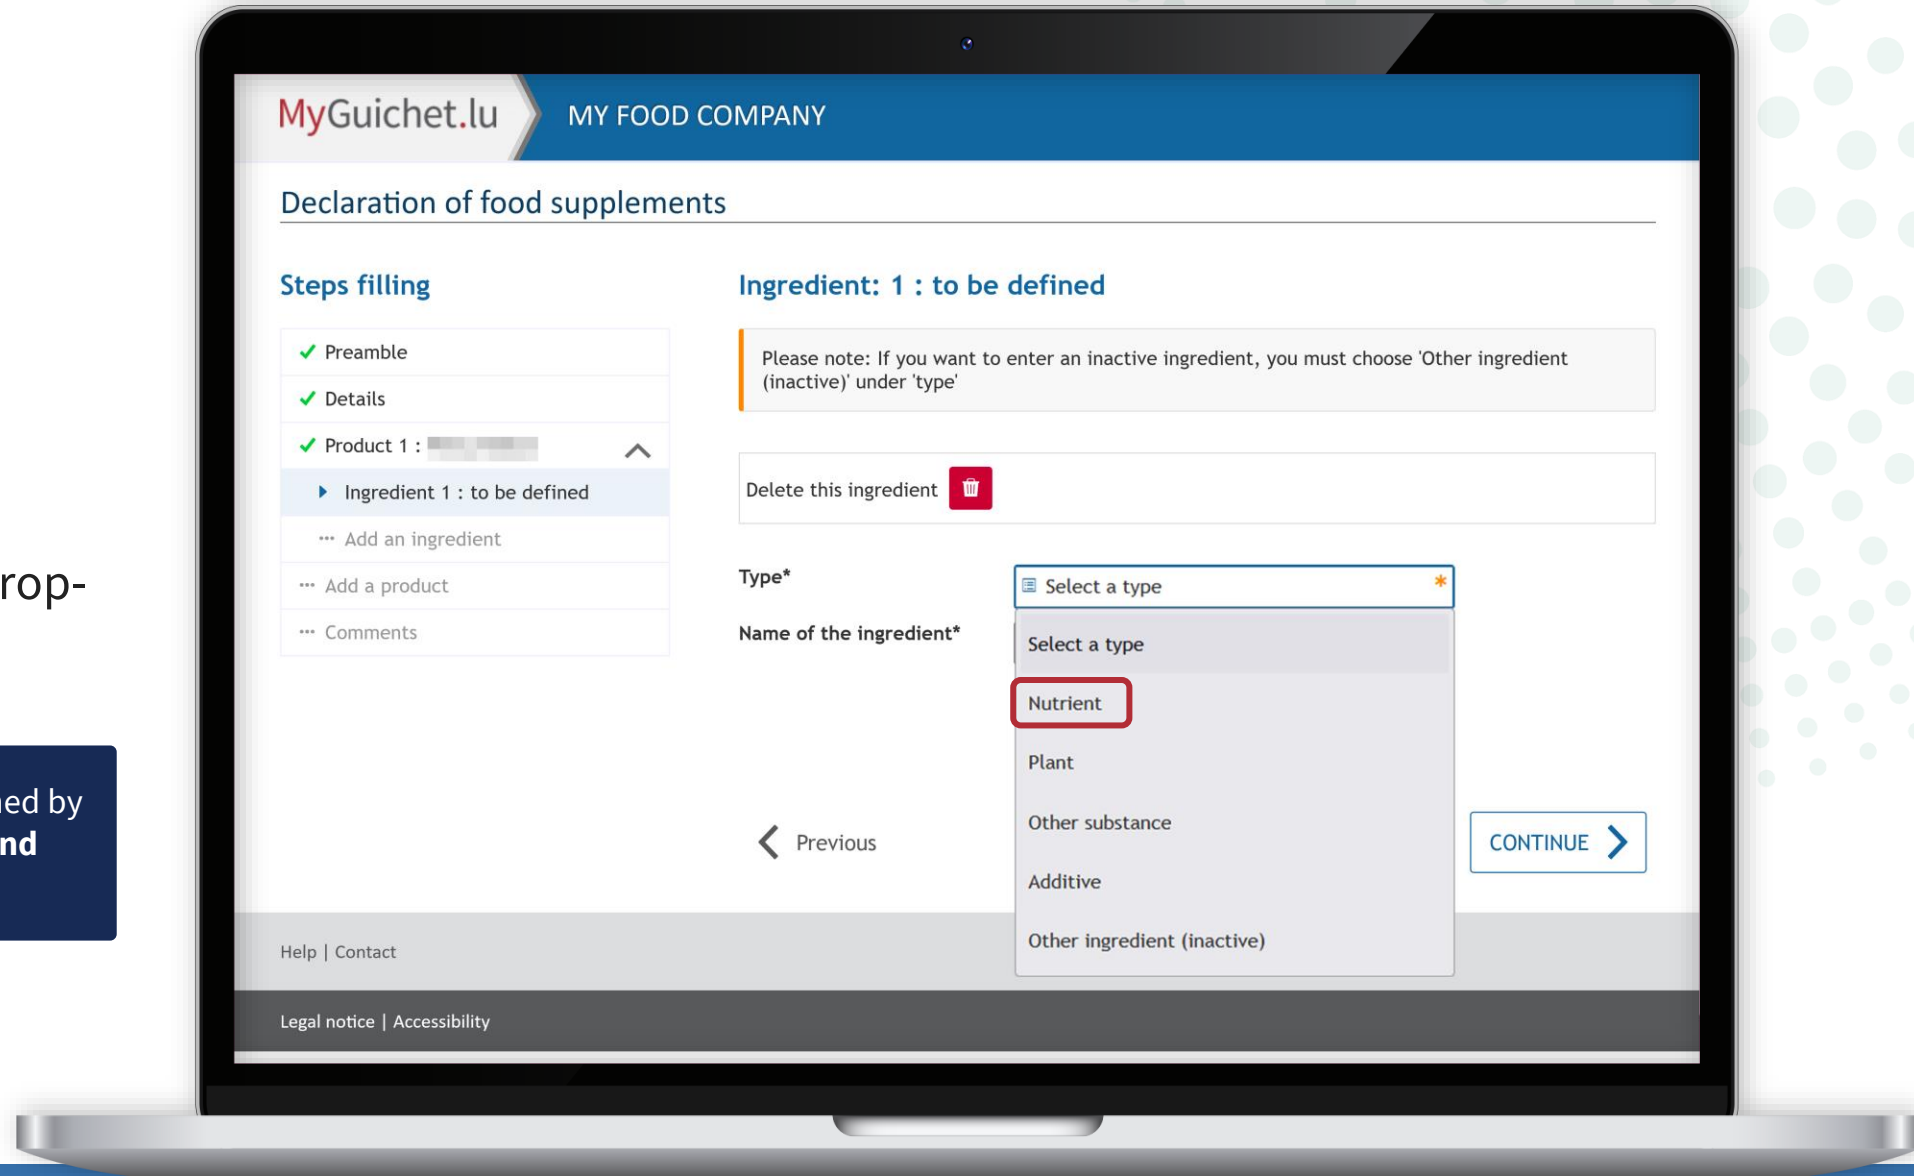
rop-

ed by
nd

MyGuichet.lu
MY FOOD COMPANY

Declaration of food supplements

Steps filling

✓ Preamble
✓ Details
✓ Product 1 : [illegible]
Ingredient 1 : to be defined
Add an ingredient
Add a product
Comments

Ingredient: 1 : to be defined

Please note: If you want to enter an inactive ingredient, you must choose 'Other ingredient (inactive)' under 'type'

Delete this ingredient

Type*
Select a type *

Name of the ingredient*

Select a type
Nutrient
Plant
Other substance
Additive
Other ingredient (inactive)

Previous

CONTINUE

Help | Contact

Legal notice | Accessibility